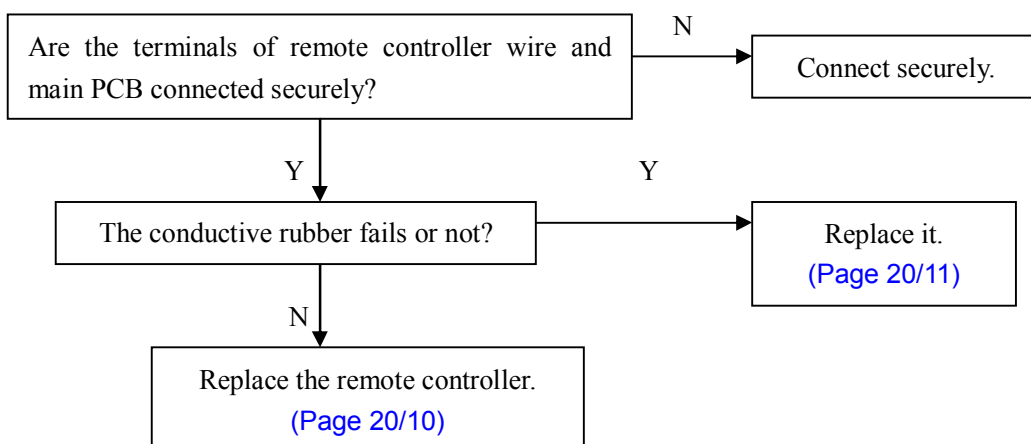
Are the terminals of remote controller wire and main PCB connected securely?

N

Connect securely.

Y

Y

The conductive rubber fails or not?

Replace it.
(Page 20/11)

N

Replace the remote controller.
(Page 20/10)